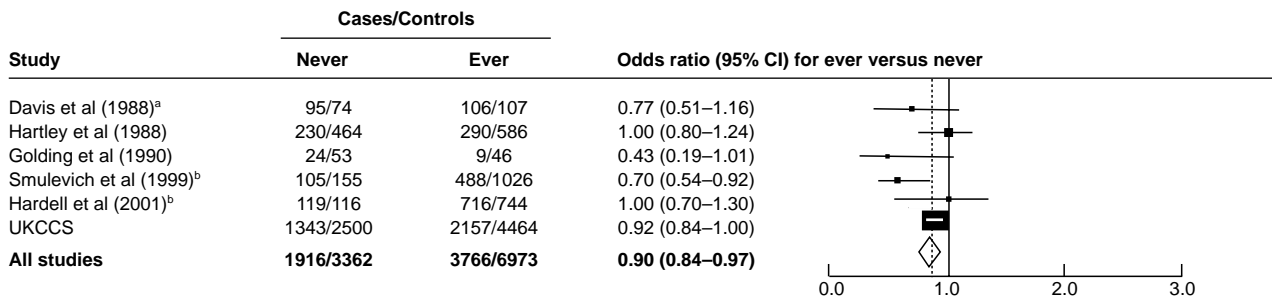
| | Cases/Controls | | |
|---|---|---|---|
| Study | Never | Ever | Odds ratio (95% CI) for ever versus never |
| Davis et al (1988)$^{a}$ | 95/74 | 106/107 | 0.77 (0.51–1.16) |
| Hartley et al (1988) | 230/464 | 290/586 | 1.00 (0.80–1.24) |
| Golding et al (1990) | 24/53 | 9/46 | 0.43 (0.19–1.01) |
| Smulevich et al (1999)$^{b}$ | 105/155 | 488/1026 | 0.70 (0.54–0.92) |
| Hardell et al (2001)$^{b}$ | 119/116 | 716/744 | 1.00 (0.70–1.30) |
| UKCCS | 1343/2500 | 2157/4464 | 0.92 (0.84–1.00) |
| **All studies** | **1916/3362** | **3766/6973** | **0.90 (0.84–0.97)** |

0.0 1.0 2.0 3.0